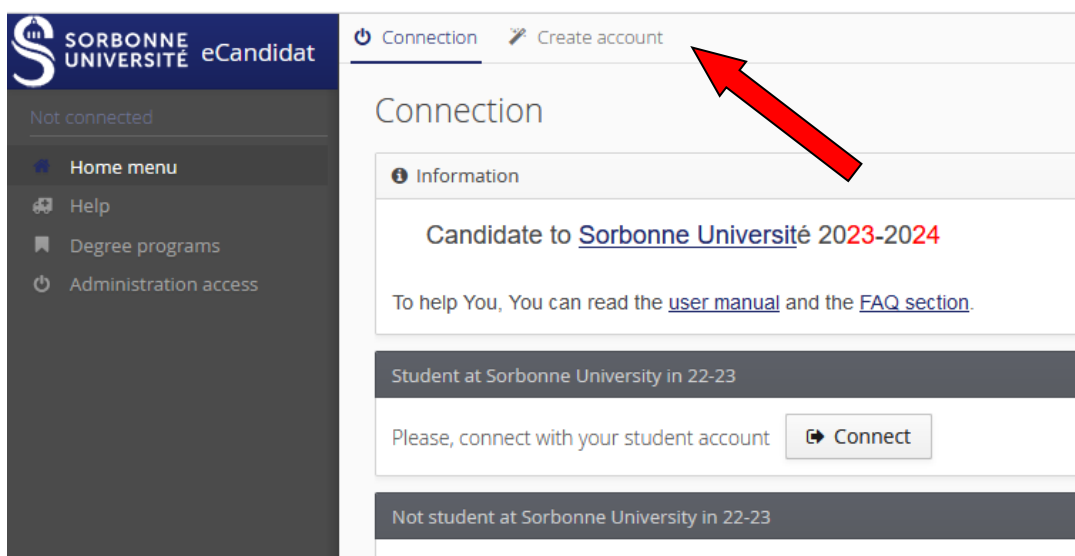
SORBONNE UNIVERSITÉ eCandidat

Not connected

Home menu
Help
Degree programs
Administration access

Connection
Create account

Connection

Information

Candidate to Sorbonne Université 2023-2024

To help You, You can read the user manual and the FAQ section.

Student at Sorbonne University in 22-23

Please, connect with your student account
Connect

Not student at Sorbonne University in 22-23